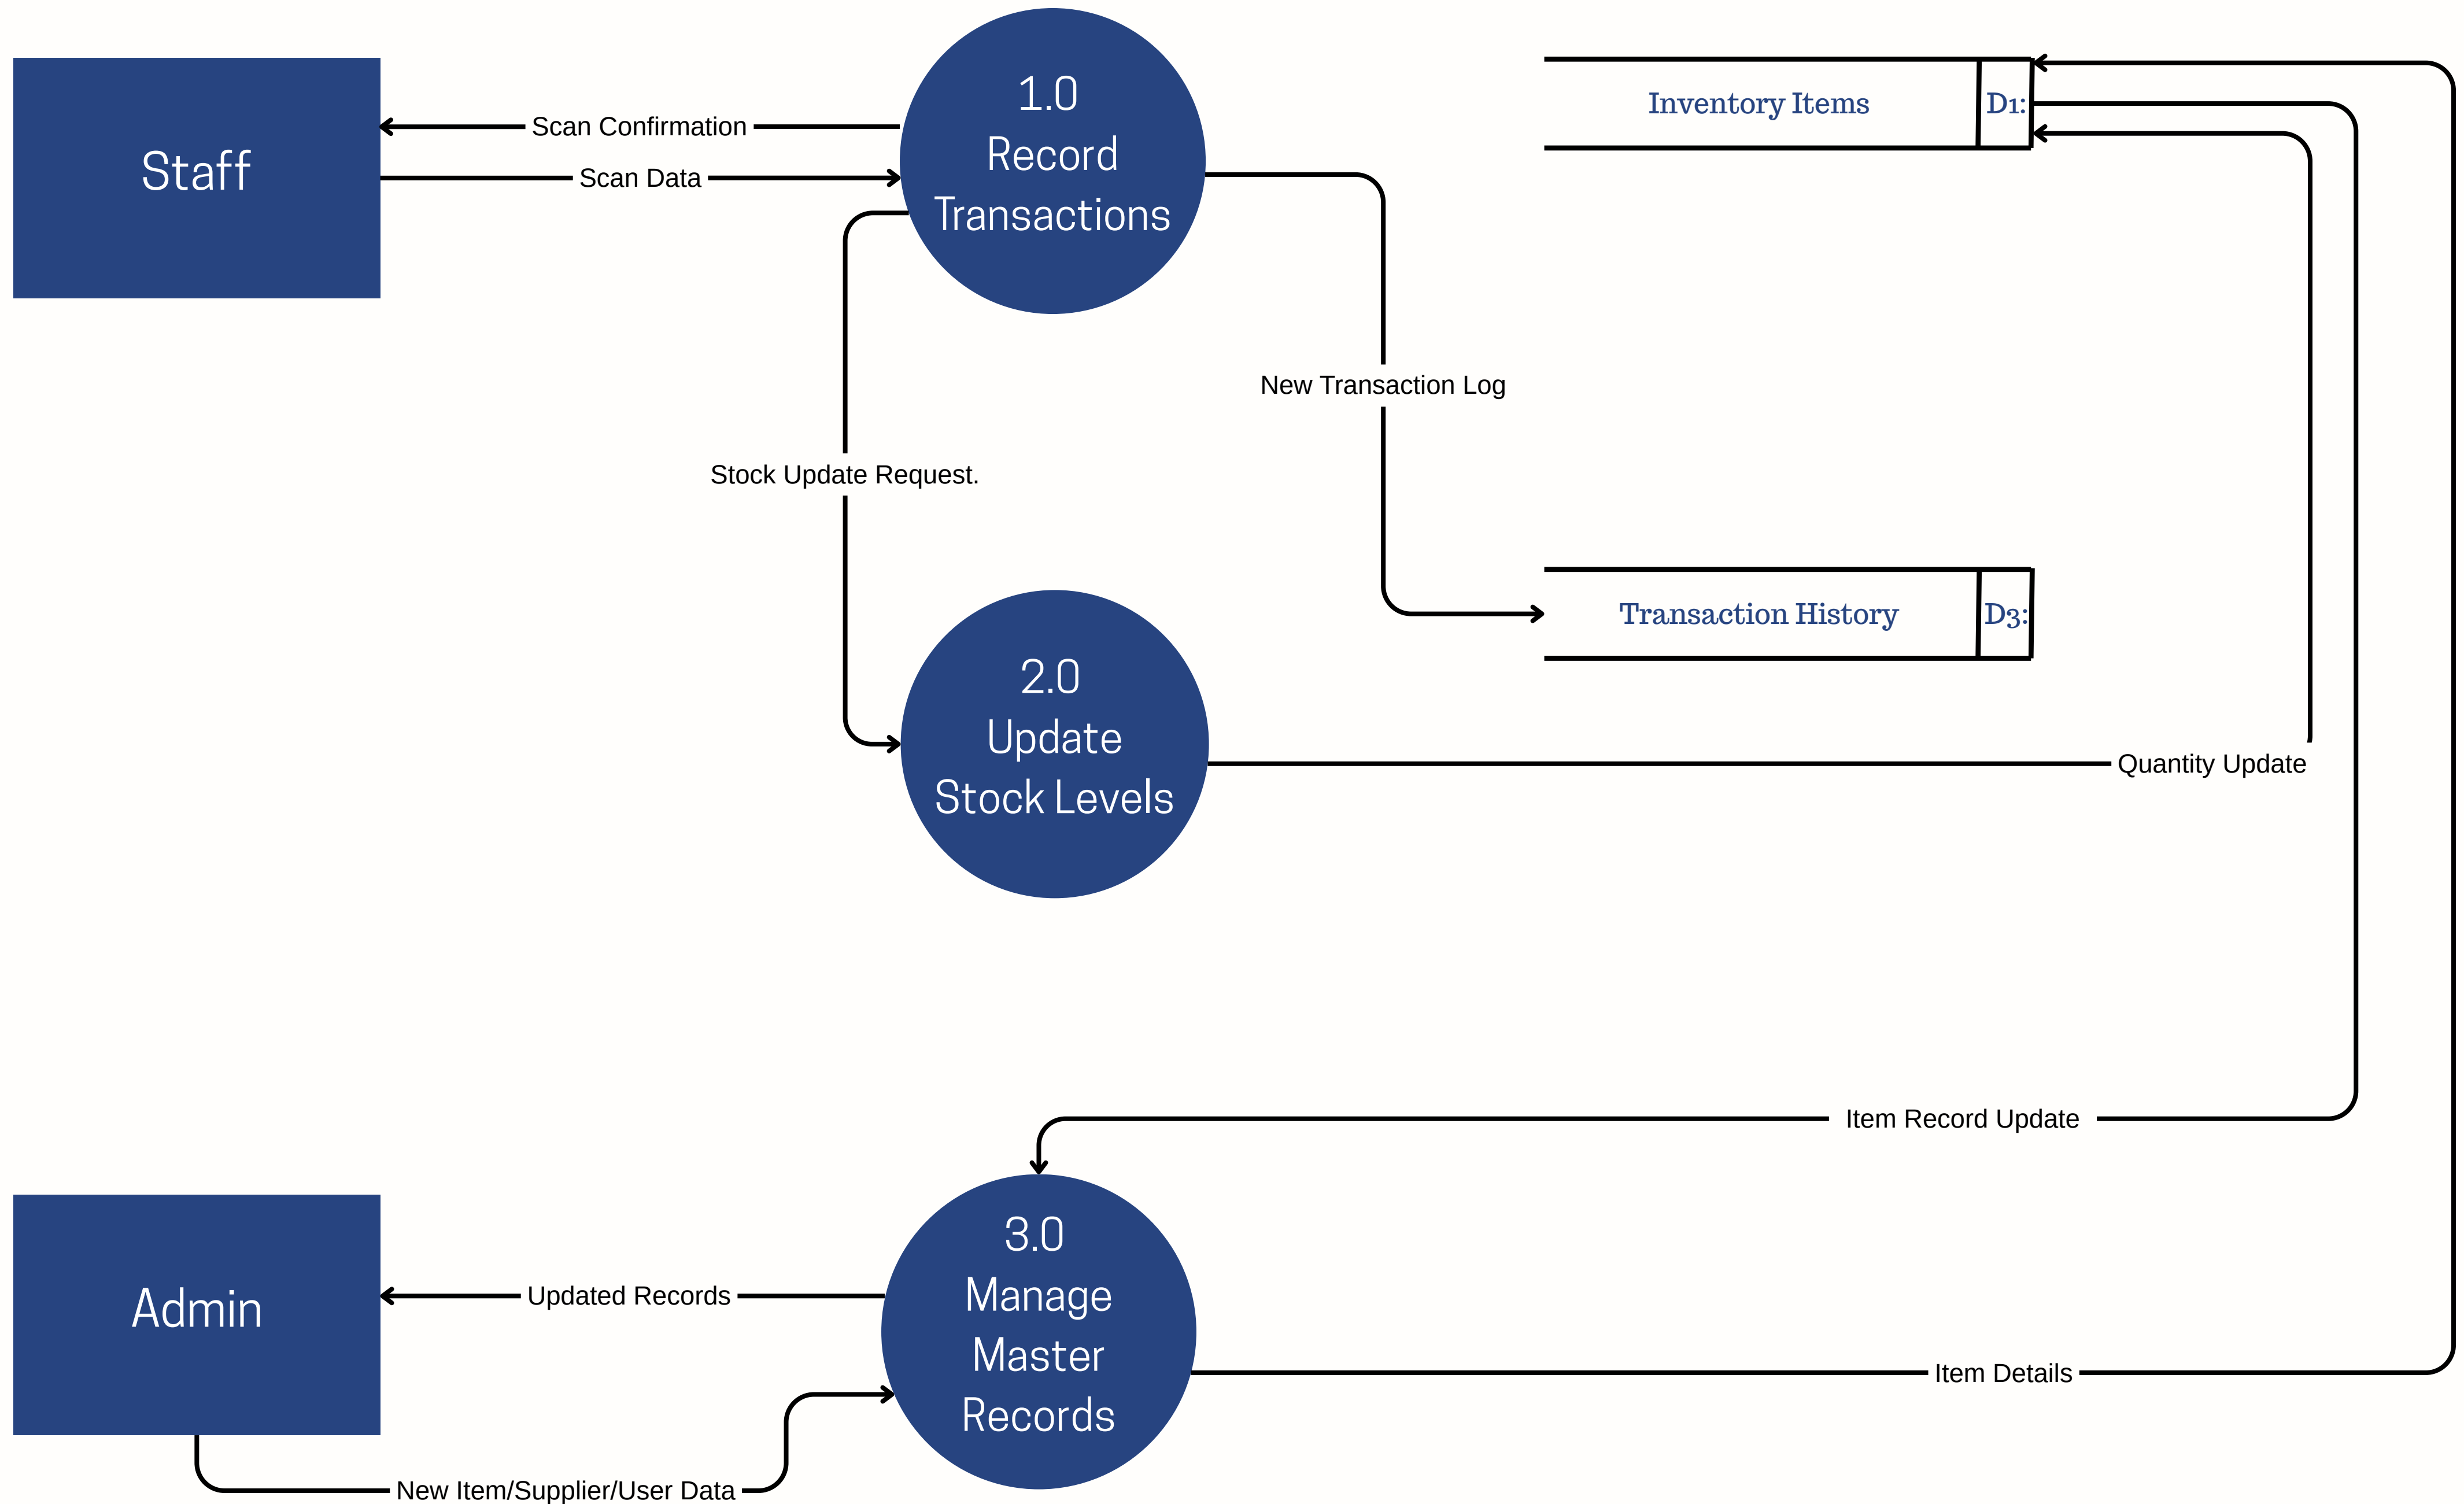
Staff

Scan Confirmation

Scan Data

1.0
Record
Transactions

Inventory Items

D1:

New Transaction Log

Stock Update Request.

Transaction History

D3:

2.0
Update
Stock Levels

Quantity Update

Item Record Update

3.0
Manage
Master
Records

Admin

Updated Records

Item Details

New Item/Supplier/User Data